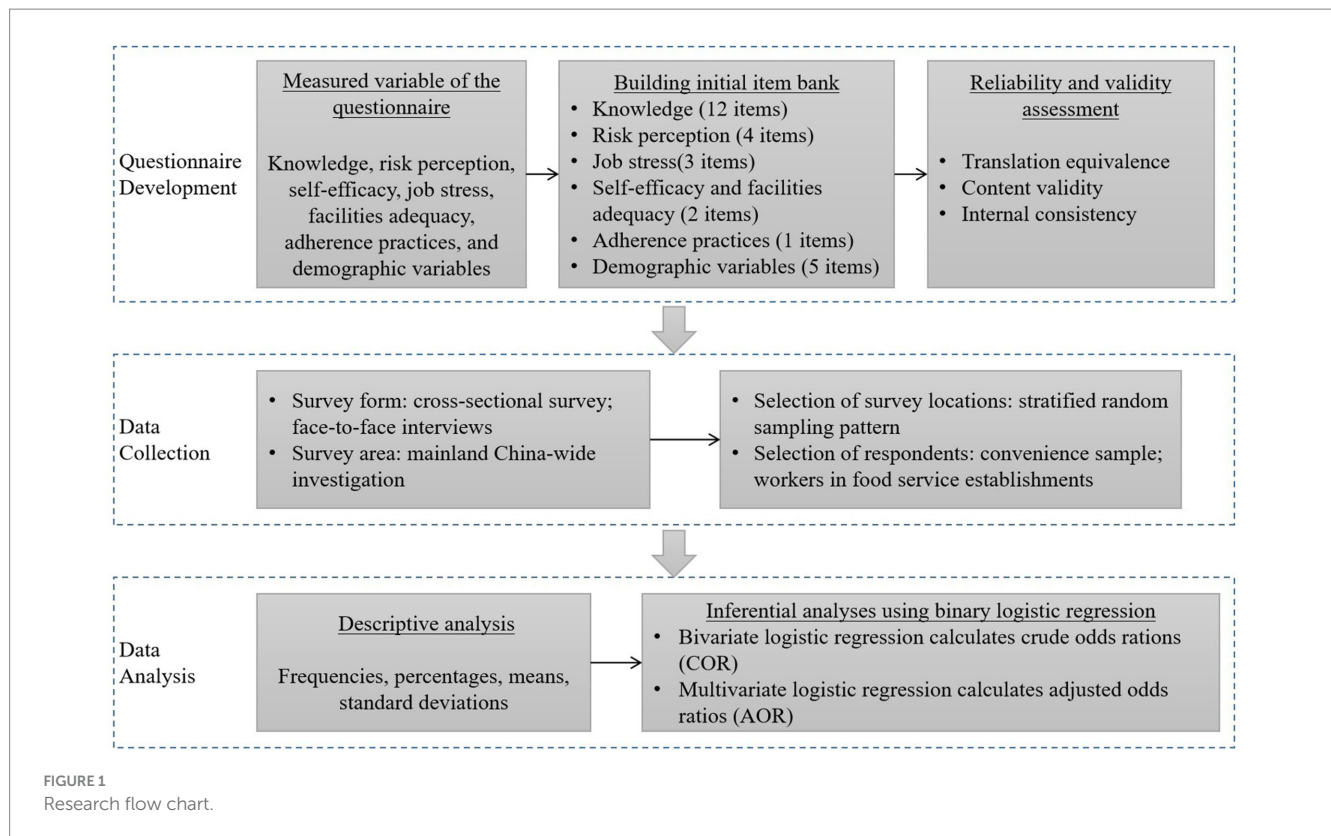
Questionnaire Development

Measured variable of the questionnaire

Knowledge, risk perception, self-efficacy, job stress, facilities adequacy, adherence practices, and demographic variables

Building initial item bank
• Knowledge (12 items)
• Risk perception (4 items)
• Job stress(3 items)
• Self-efficacy and facilities adequacy (2 items)
• Adherence practices (1 items)
• Demographic variables (5 items)

Reliability and validity assessment
• Translation equivalence
• Content validity
• Internal consistency

Data Collection

• Survey form: cross-sectional survey; face-to-face interviews
• Survey area: mainland China-wide investigation

• Selection of survey locations: stratified random sampling pattern
• Selection of respondents: convenience sample; workers in food service establishments

Data Analysis

Descriptive analysis

Frequencies, percentages, means, standard deviations

Inferential analyses using binary logistic regression
• Bivariate logistic regression calculates crude odds rations (COR)
• Multivariate logistic regression calculates adjusted odds ratios (AOR)

FIGURE 1
Research flow chart.